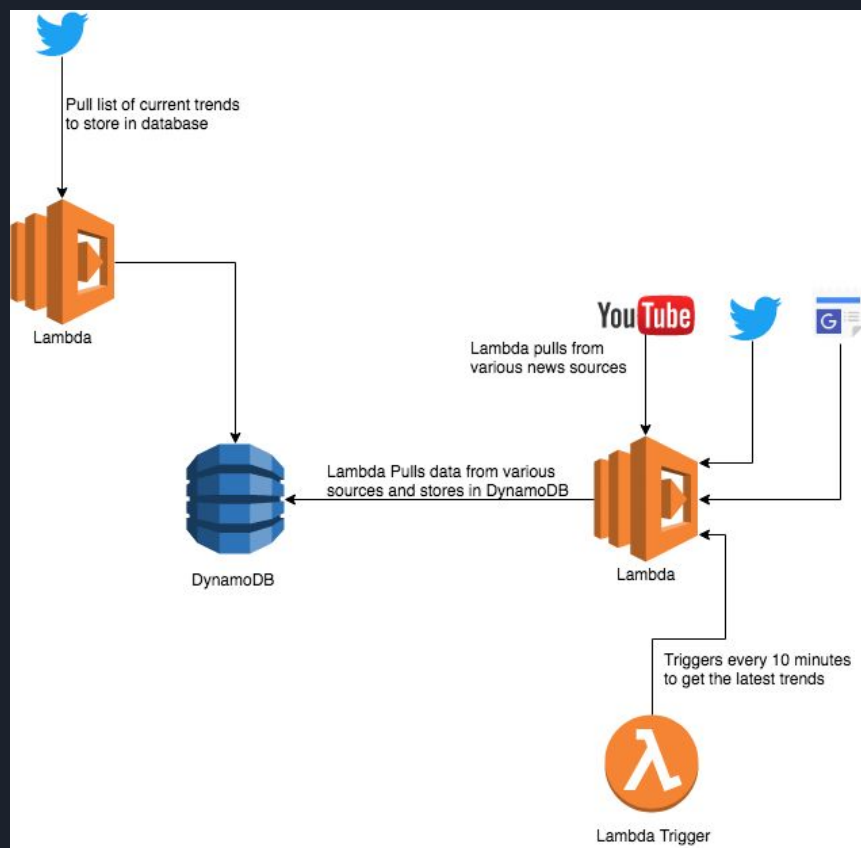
Pull list of current trends to store in database

Lambda

YouTube

Lambda pulls from various news sources

G

Lambda Pulls data from various sources and stores in DynamoDB

DynamoDB

Lambda

Triggers every 10 minutes to get the latest trends

λ

Lambda Trigger